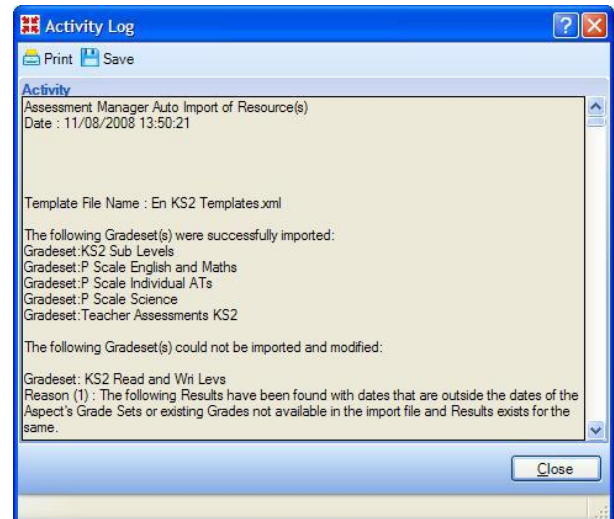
Activity Log

Print Save

Activity

Assessment Manager Auto Import of Resource(s)
Date : 11/08/2008 13:50:21

Template File Name : En KS2 Templates.xml

The following Gradeset(s) were successfully imported:
Gradeset:KS2 Sub Levels
Gradeset:P Scale English and Maths
Gradeset:P Scale Individual ATs
Gradeset:P Scale Science
Gradeset:Teacher Assessments KS2

The following Gradeset(s) could not be imported and modified:

Gradeset: KS2 Read and Wri Levs
Reason (1) : The following Results have been found with dates that are outside the dates of the Aspect's Grade Sets or existing Grades not available in the import file and Results exists for the same.

Close